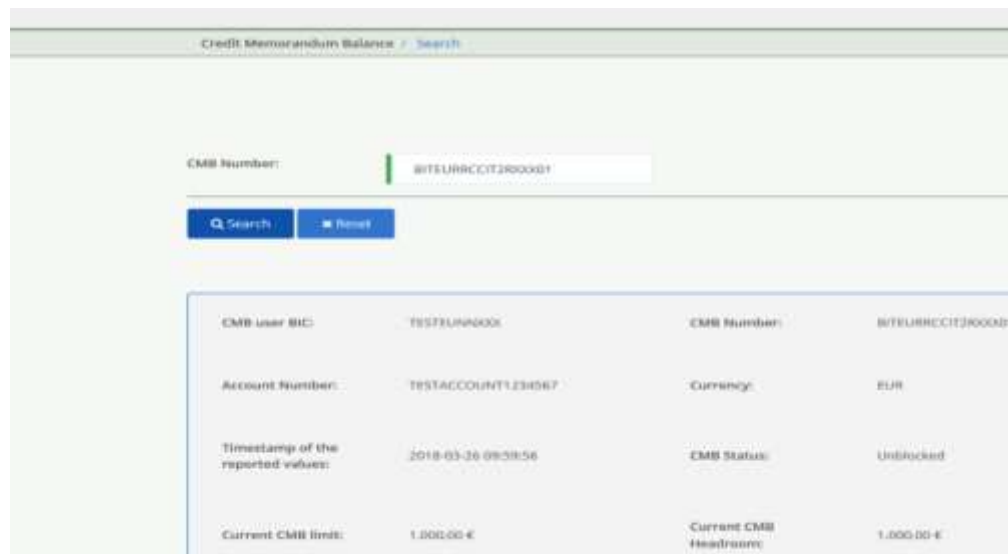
Credit Memorandum Balance / Search

CMB Number: BITEURRCCIT2R00001

Search Reset

CMB user BIC: TESTEURNXXXX

CMB Number: BITEURRCCIT2R000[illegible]

Account Number: TESTACCOUNT1234567

Currency: EUR

Timestamp of the reported values: 2018-03-26 09:59:56

CMB Status: Unblocked

Current CMB limit: 1.000,00 €

Current CMB Headroom: 1.000,00 €